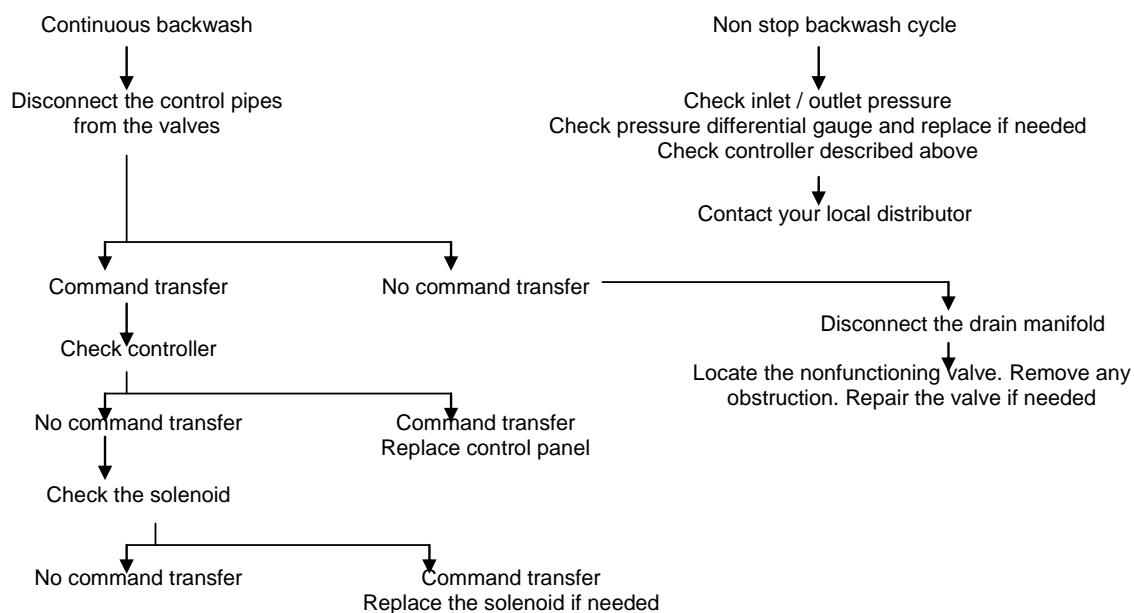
Continuous backwash

Disconnect the control pipes from the valves

Command transfer

No command transfer

Check controller

No command transfer

Command transfer
Replace control panel

Check the solenoid

No command transfer

Command transfer
Replace the solenoid if needed

Disconnect the drain manifold

Locate the nonfunctioning valve. Remove any obstruction. Repair the valve if needed

Non stop backwash cycle

Check inlet / outlet pressure
Check pressure differential gauge and replace if needed
Check controller described above

Contact your local distributor